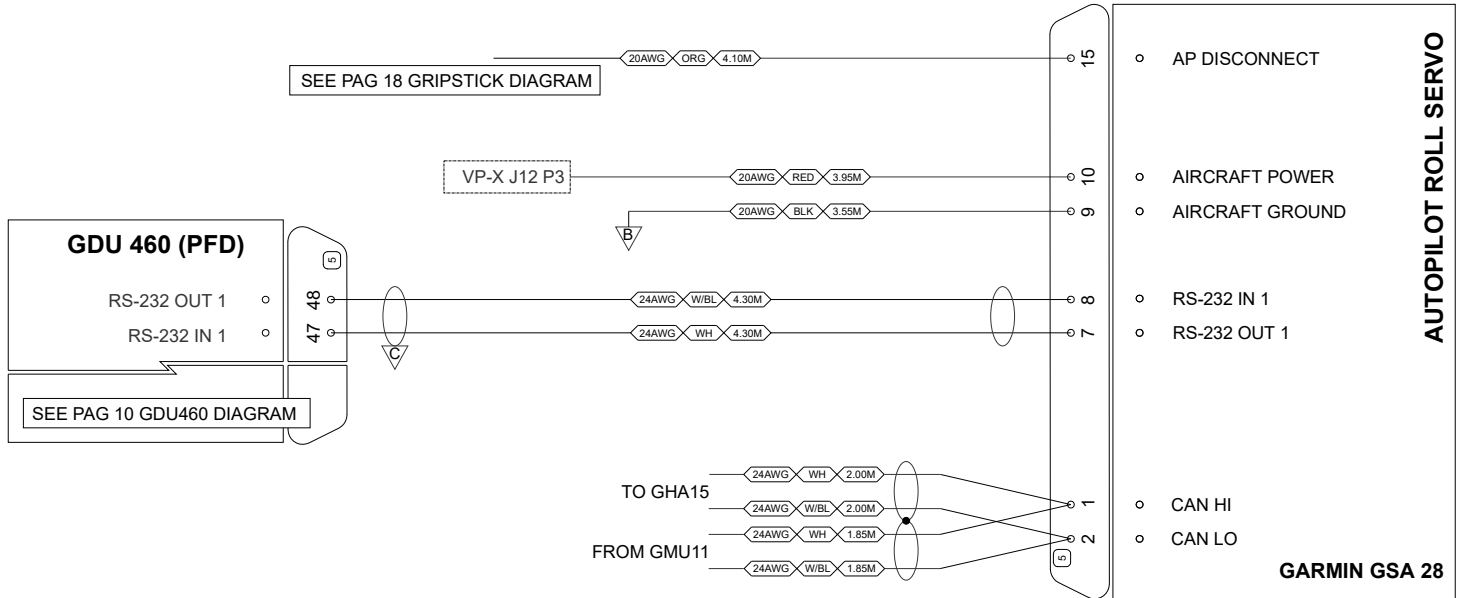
20AWG ORG 4.10M

SEE PAG 18 GRIPSTICK DIAGRAM

15 AP DISCONNECT

AUTOPILOT ROLL SERVO

VP-X J12 P3

20AWG RED 3.95M

10 AIRCRAFT POWER

20AWG BLK 3.55M

9 AIRCRAFT GROUND

B

GDU 460 (PFD)

5

RS-232 OUT 1 48

RS-232 IN 1 47

24AWG W/BL 4.30M

8 RS-232 IN 1

24AWG WH 4.30M

7 RS-232 OUT 1

C

SEE PAG 10 GDU460 DIAGRAM

24AWG WH 2.00M

TO GHA15

24AWG W/BL 2.00M

1 CAN HI

24AWG WH 1.85M

2 CAN LO

FROM GMU11

24AWG W/BL 1.85M

5

GARMIN GSA 28